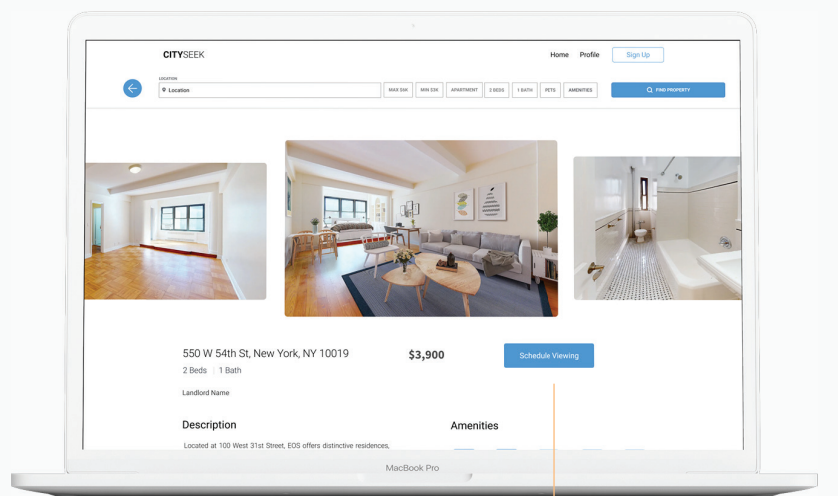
CITYSEEK

Home Profile Sign Up

LOCATION

Location

MAX $5K MIN $3K APARTMENT 2 BEDS 1 BATH PETS AMENITIES

FIND PROPERTY

550 W 54th St, New York, NY 10019

2 Beds | 1 Bath

$3,900

Schedule Viewing

Landlord Name

Description

Located at 100 West 31st Street, EOS offers distinctive residences,

Amenities

MacBook Pro